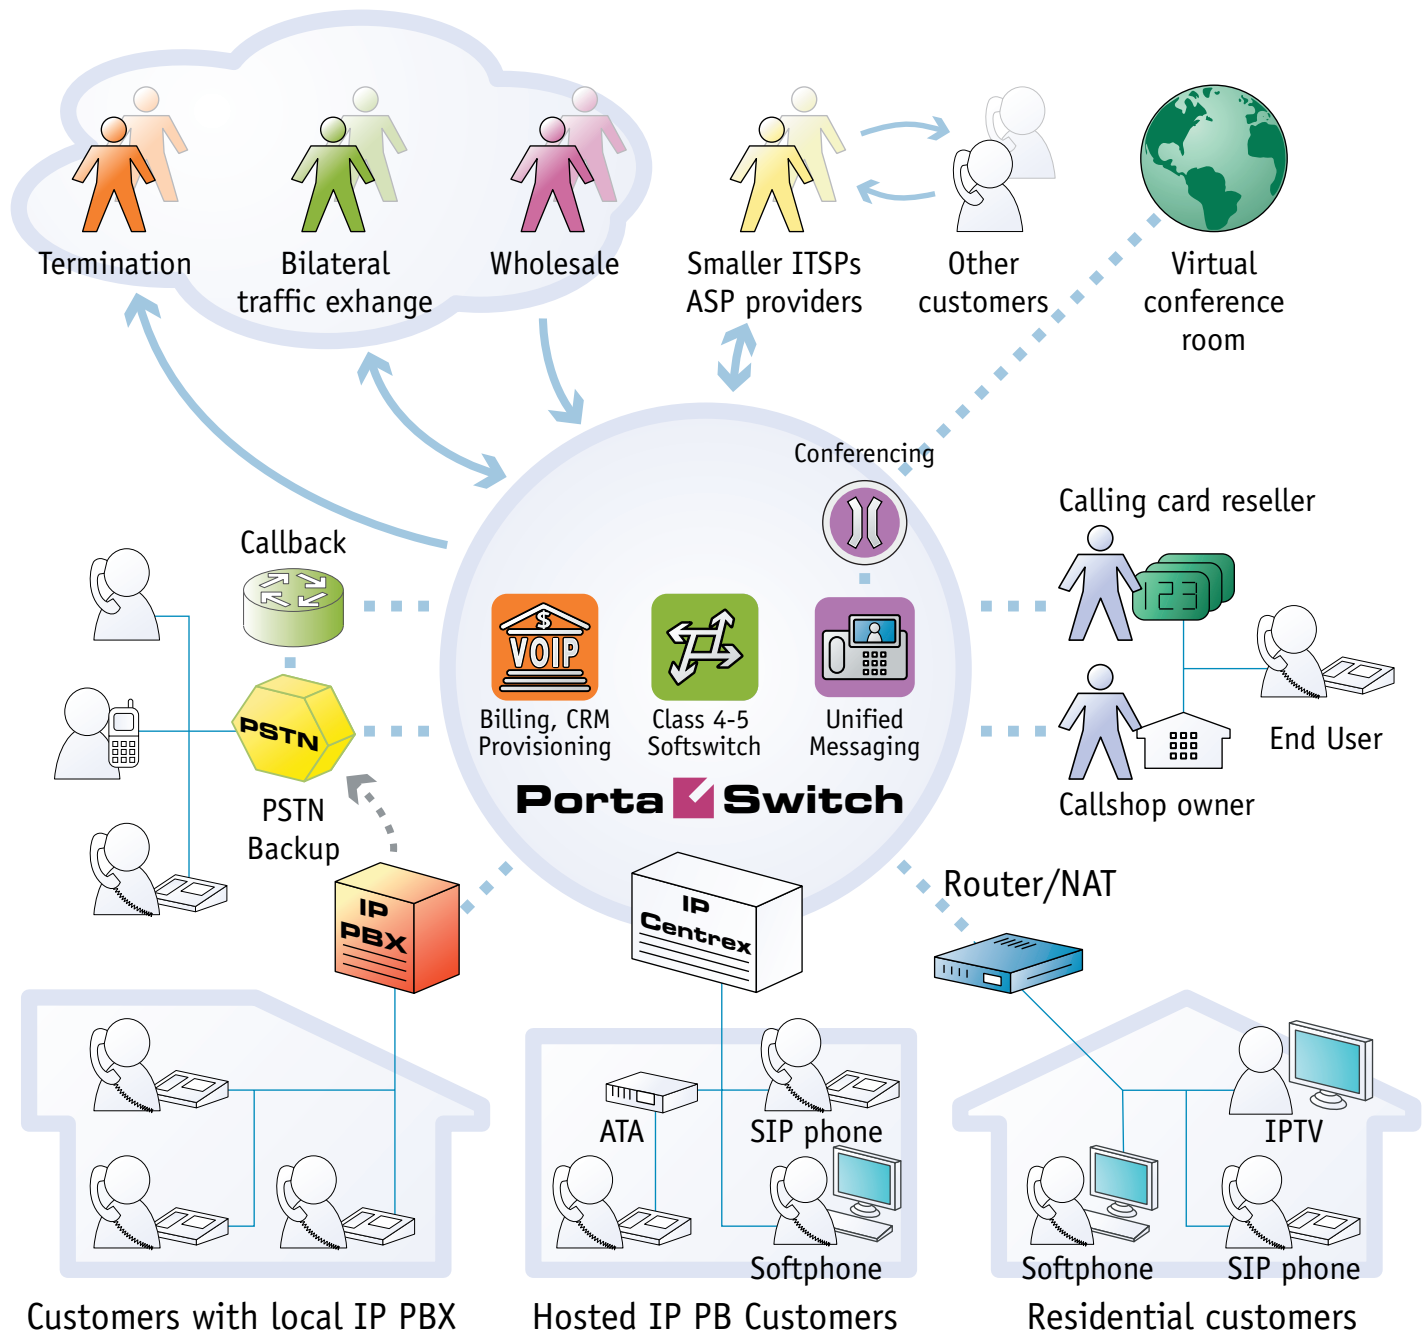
Termination

Bilateral traffic exhange

Wholesale

Smaller ITSPs ASP providers

Other customers

Virtual conference room

Conferencing

Calling card reseller

Callback

PSTN

PSTN Backup

VOIP

Billing, CRM Provisioning

Class 4-5 Softswitch

Unified Messaging

Porta Switch

End User

Callshop owner

Router/NAT

IP PBX

IP Centrex

ATA

SIP phone

Softphone

IPTV

Softphone

SIP phone

Customers with local IP PBX

Hosted IP PB Customers

Residential customers